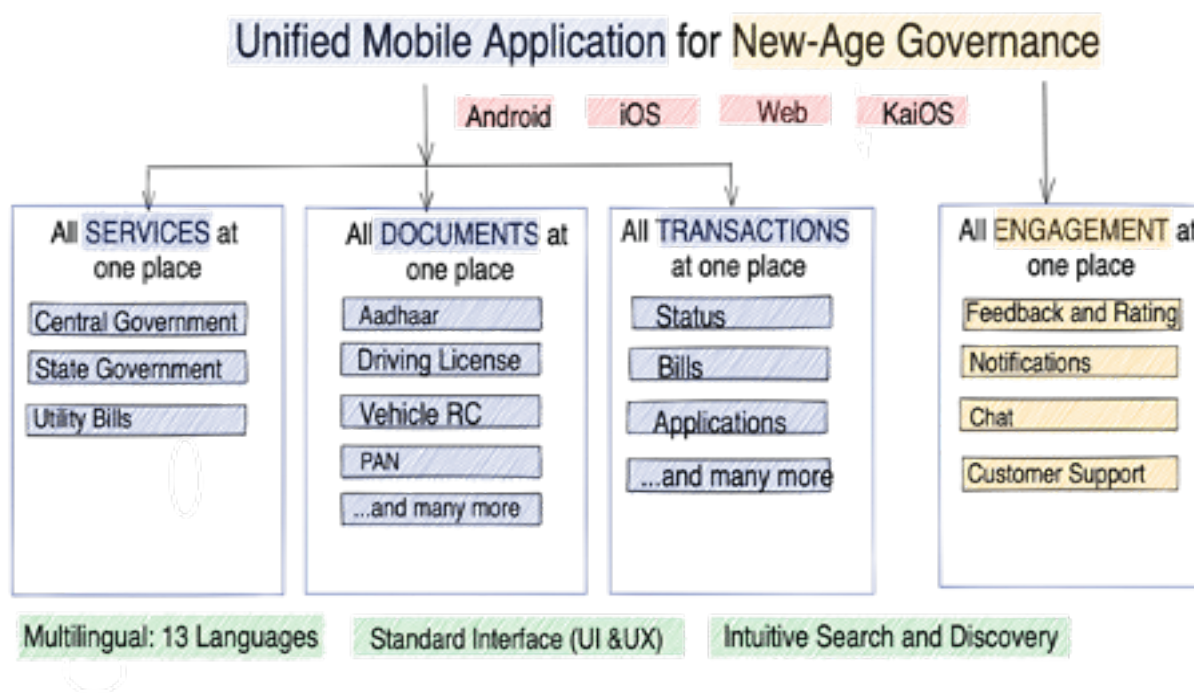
Unified Mobile Application for New-Age Governance

Android iOS Web KaiOS

All SERVICES at one place

Central Government

State Government

Utility Bills

All DOCUMENTS at one place

Aadhaar

Driving License

Vehicle RC

PAN

...and many more

All TRANSACTIONS at one place

Status

Bills

Applications

...and many more

All ENGAGEMENT at one place

Feedback and Rating

Notifications

Chat

Customer Support

Multilingual: 13 Languages

Standard Interface (UI &UX)

Intuitive Search and Discovery